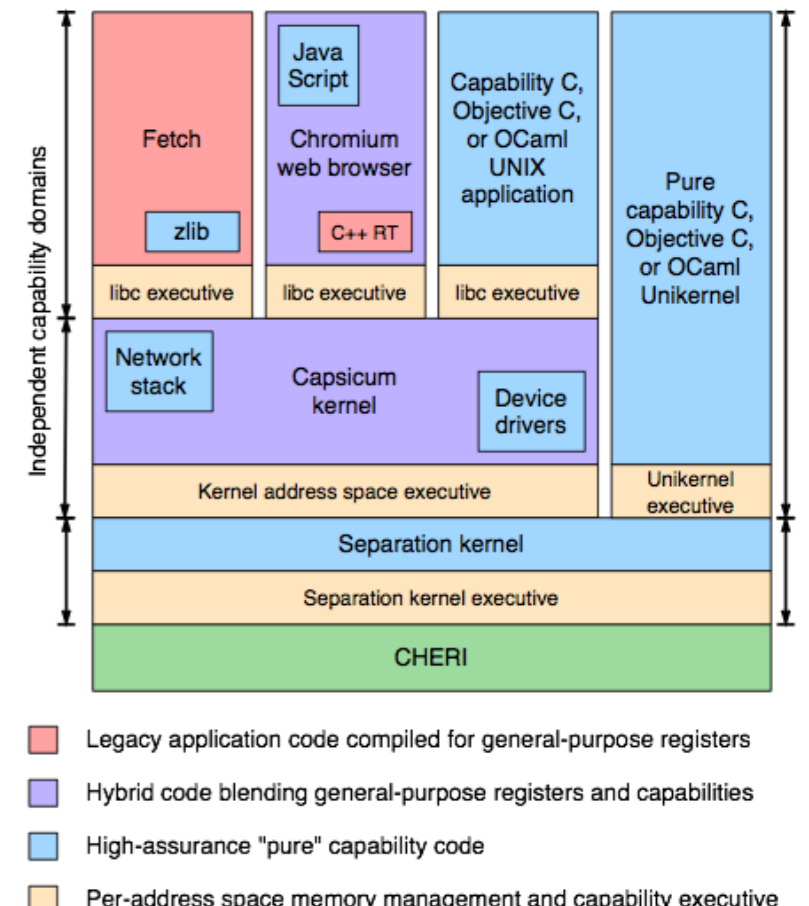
Independent capability domains

Fetch

zlib

Java Script

Chromium web browser

C++ RT

Capability C, Objective C, or OCaml UNIX application

Pure capability C, Objective C, or OCaml Unikernel

libc executive

libc executive

libc executive

Network stack

Capsicum kernel

Device drivers

Kernel address space executive

Unikernel executive

Separation kernel

Separation kernel executive

CHERI

Legacy application code compiled for general-purpose registers

Hybrid code blending general-purpose registers and capabilities

High-assurance "pure" capability code

Per-address space memory management and capability executive